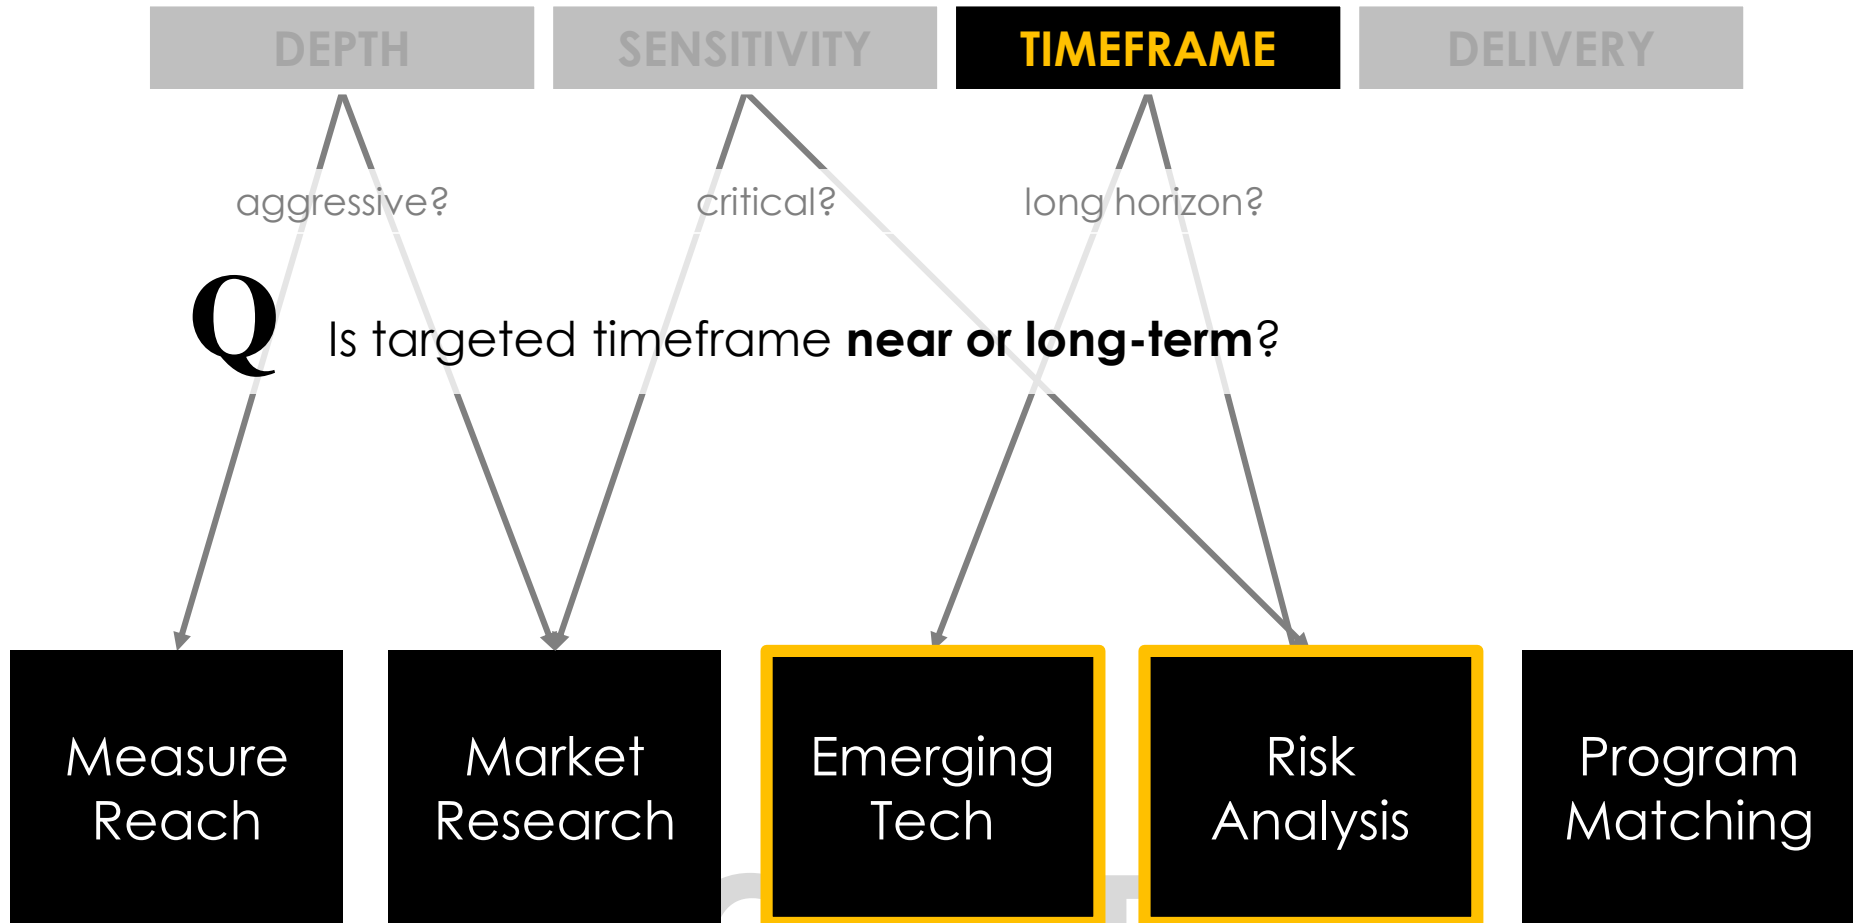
DEPTH

SENSITIVITY

TIMEFRAME

DELIVERY

aggressive?

critical?

long horizon?

Q Is targeted timeframe **near or long-term**?

Measure Reach

Market Research

Emerging Tech

Risk Analysis

Program Matching